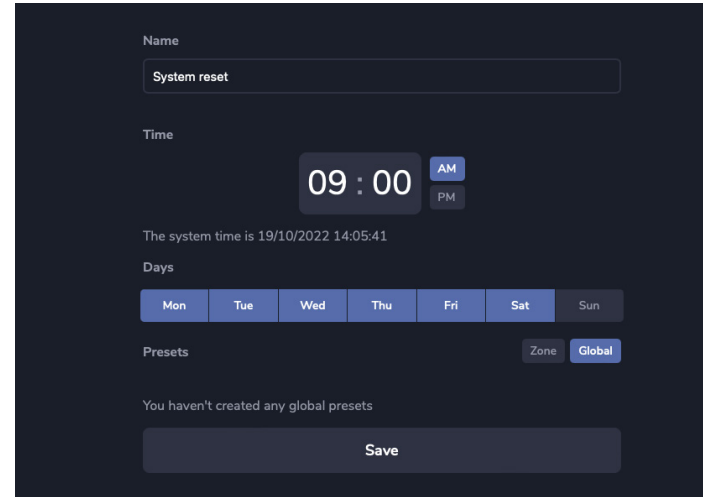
Name

System reset

Time

09 : 00

AM

PM

The system time is 19/10/2022 14:05:41

Days

| Mon | Tue | Wed | Thu | Fri | Sat | Sun |
|---|---|---|---|---|---|---|

Presets

Zone

Global

You haven't created any global presets

Save